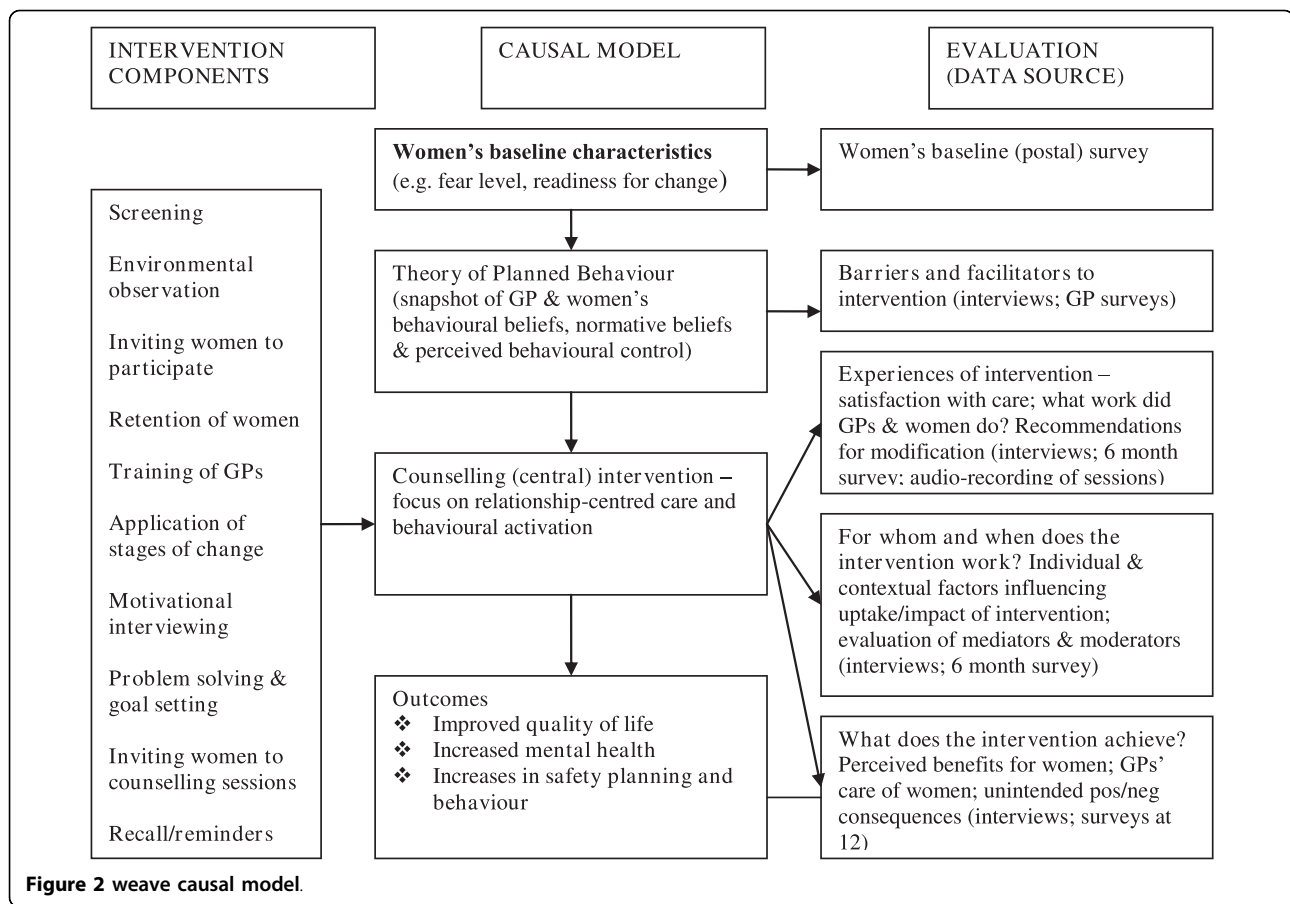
INTERVENTION COMPONENTS

CAUSAL MODEL

EVALUATION (DATA SOURCE)

**Women's baseline characteristics** (e.g. fear level, readiness for change)

Women's baseline (postal) survey

Screening

Environmental observation

Inviting women to participate

Retention of women

Training of GPs

Application of stages of change

Motivational interviewing

Problem solving & goal setting

Inviting women to counselling sessions

Recall/reminders

Theory of Planned Behaviour (snapshot of GP & women's behavioural beliefs, normative beliefs & perceived behavioural control)

Barriers and facilitators to intervention (interviews; GP surveys)

Experiences of intervention – satisfaction with care; what work did GPs & women do? Recommendations for modification (interviews; 6 month survey; audio-recording of sessions)

Counselling (central) intervention – focus on relationship-centred care and behavioural activation

For whom and when does the intervention work? Individual & contextual factors influencing uptake/impact of intervention; evaluation of mediators & moderators (interviews; 6 month survey)

Outcomes
❖ Improved quality of life
❖ Increased mental health
❖ Increases in safety planning and behaviour

What does the intervention achieve? Perceived benefits for women; GPs' care of women; unintended pos/neg consequences (interviews; surveys at 12)

**Figure 2 weave causal model**.